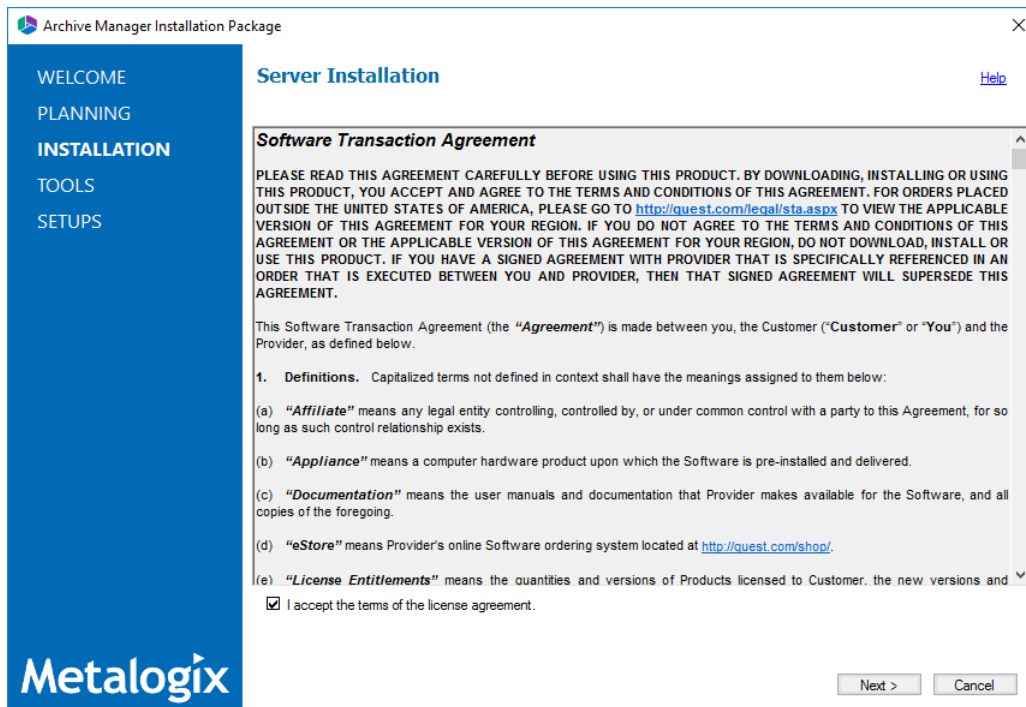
Archive Manager Installation Package

WELCOME
PLANNING
INSTALLATION
TOOLS
SETUPS

Server Installation

Help

Software Transaction Agreement

PLEASE READ THIS AGREEMENT CAREFULLY BEFORE USING THIS PRODUCT. BY DOWNLOADING, INSTALLING OR USING THIS PRODUCT, YOU ACCEPT AND AGREE TO THE TERMS AND CONDITIONS OF THIS AGREEMENT. FOR ORDERS PLACED OUTSIDE THE UNITED STATES OF AMERICA, PLEASE GO TO http://quest.com/legal/sta.aspx TO VIEW THE APPLICABLE VERSION OF THIS AGREEMENT FOR YOUR REGION. IF YOU DO NOT AGREE TO THE TERMS AND CONDITIONS OF THIS AGREEMENT OR THE APPLICABLE VERSION OF THIS AGREEMENT FOR YOUR REGION, DO NOT DOWNLOAD, INSTALL OR USE THIS PRODUCT. IF YOU HAVE A SIGNED AGREEMENT WITH PROVIDER THAT IS SPECIFICALLY REFERENCED IN AN ORDER THAT IS EXECUTED BETWEEN YOU AND PROVIDER, THEN THAT SIGNED AGREEMENT WILL SUPERSEDE THIS AGREEMENT.

This Software Transaction Agreement (the "Agreement") is made between you, the Customer ("Customer" or "You") and the Provider, as defined below.

1. Definitions. Capitalized terms not defined in context shall have the meanings assigned to them below:

(a) "Affiliate" means any legal entity controlling, controlled by, or under common control with a party to this Agreement, for so long as such control relationship exists.

(b) "Appliance" means a computer hardware product upon which the Software is pre-installed and delivered.

(c) "Documentation" means the user manuals and documentation that Provider makes available for the Software, and all copies of the foregoing.

(d) "eStore" means Provider's online Software ordering system located at http://quest.com/shop/.

(e) "License Entitlements" means the quantities and versions of Products licensed to Customer, the new versions and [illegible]

I accept the terms of the license agreement.

Metalogix

Next >
Cancel